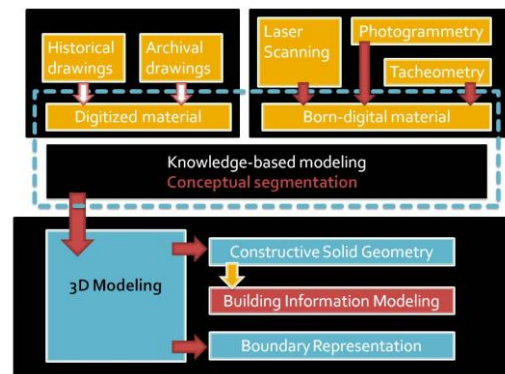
Historical drawings

Archival drawings

Digitized material

Laser Scanning

Photogrammetry

Tacheometry

Born-digital material

Knowledge-based modeling

Conceptual segmentation

3D Modeling

Constructive Solid Geometry

Building Information Modeling

Boundary Representation